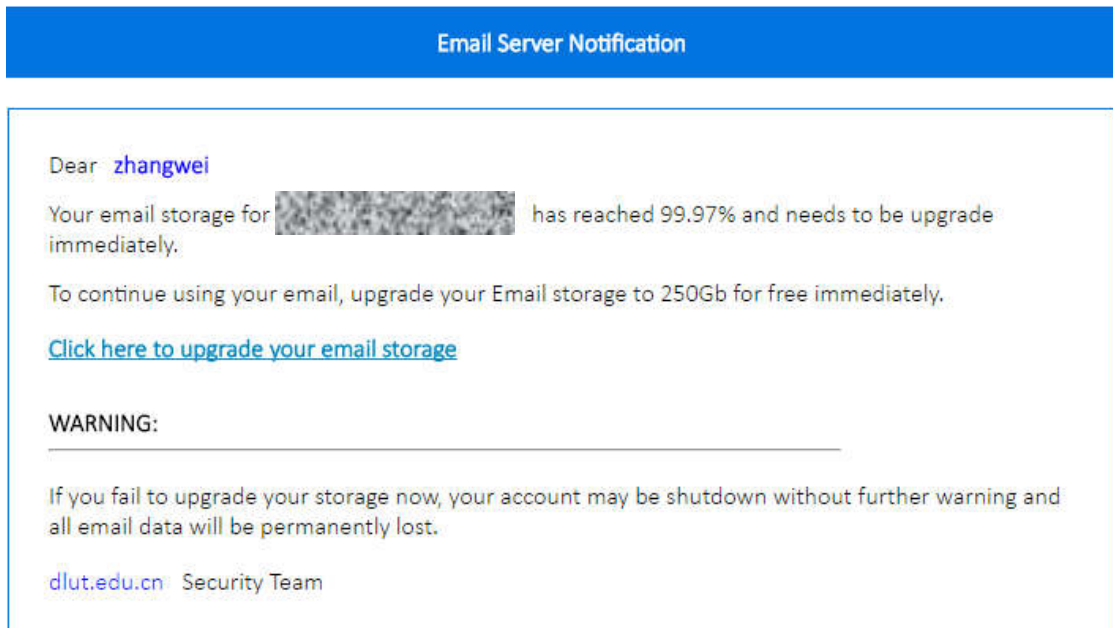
Email Server Notification

Dear zhangwei

Your email storage for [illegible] has reached 99.97% and needs to be upgrade immediately.

To continue using your email, upgrade your Email storage to 250Gb for free immediately.

Click here to upgrade your email storage

WARNING:

If you fail to upgrade your storage now, your account may be shutdown without further warning and all email data will be permanently lost.

dlut.edu.cn Security Team